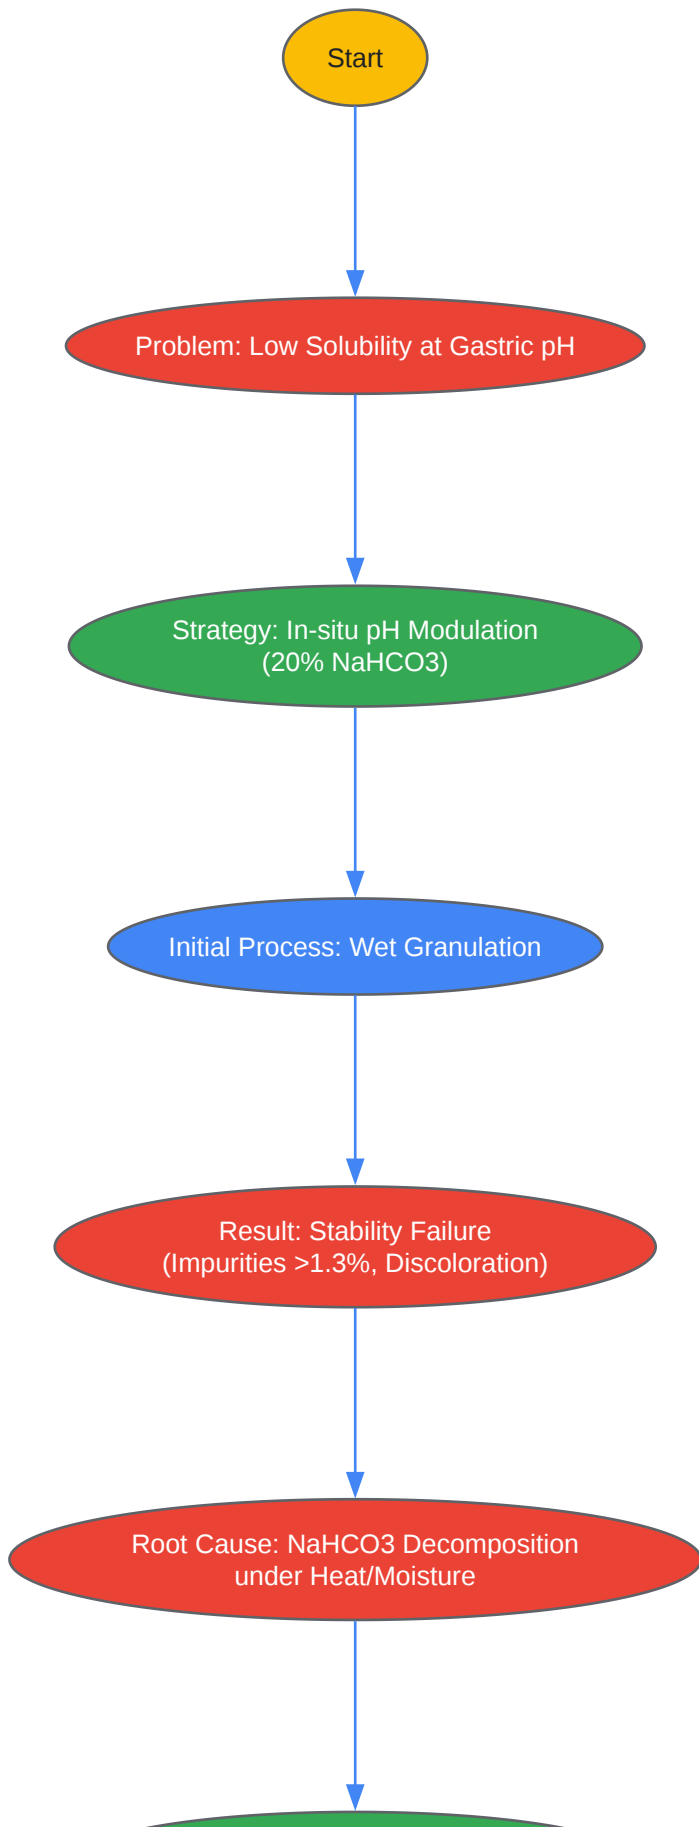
Start

Problem: Low Solubility at Gastric pH

Strategy: In-situ pH Modulation
(20% NaHCO3)

Initial Process: Wet Granulation

Result: Stability Failure
(Impurities >1.3%, Discoloration)

Root Cause: NaHCO3 Decomposition
under Heat/Moisture